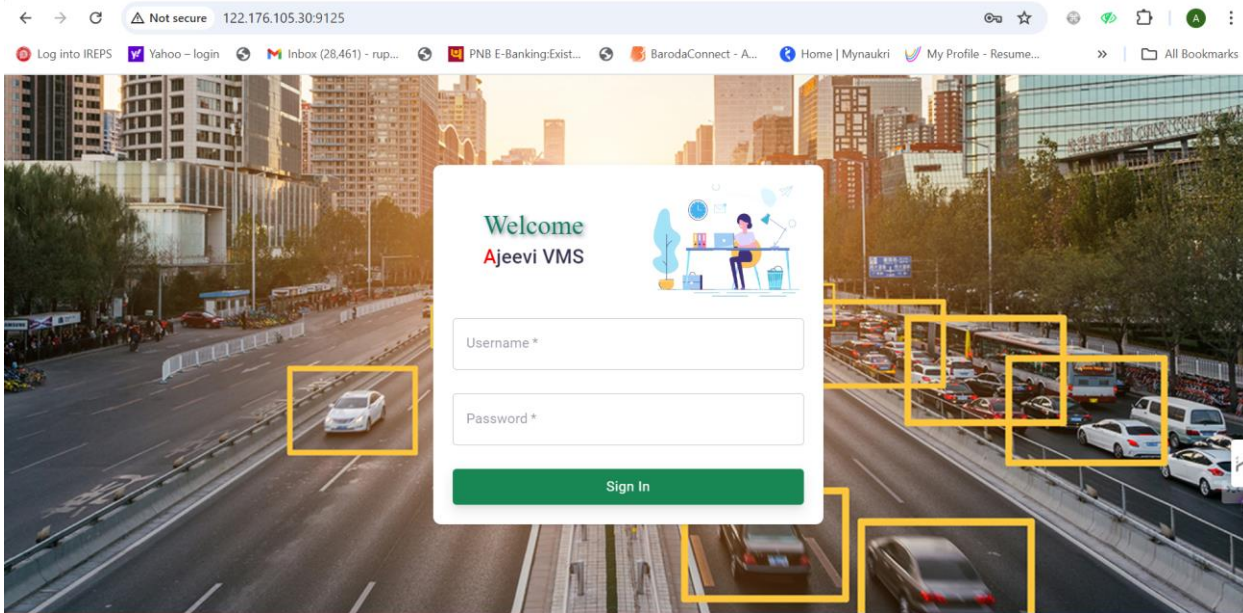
Not secure 122.176.105.30:9125

Log into IREPS Yahoo – login Inbox (28,461) - rup... PNB E-Banking:Exist... BarodaConnect - A... Home | Mynaukri My Profile - Resume... » All Bookmarks

Welcome
Ajeevi VMS

Username *

Password *

Sign In